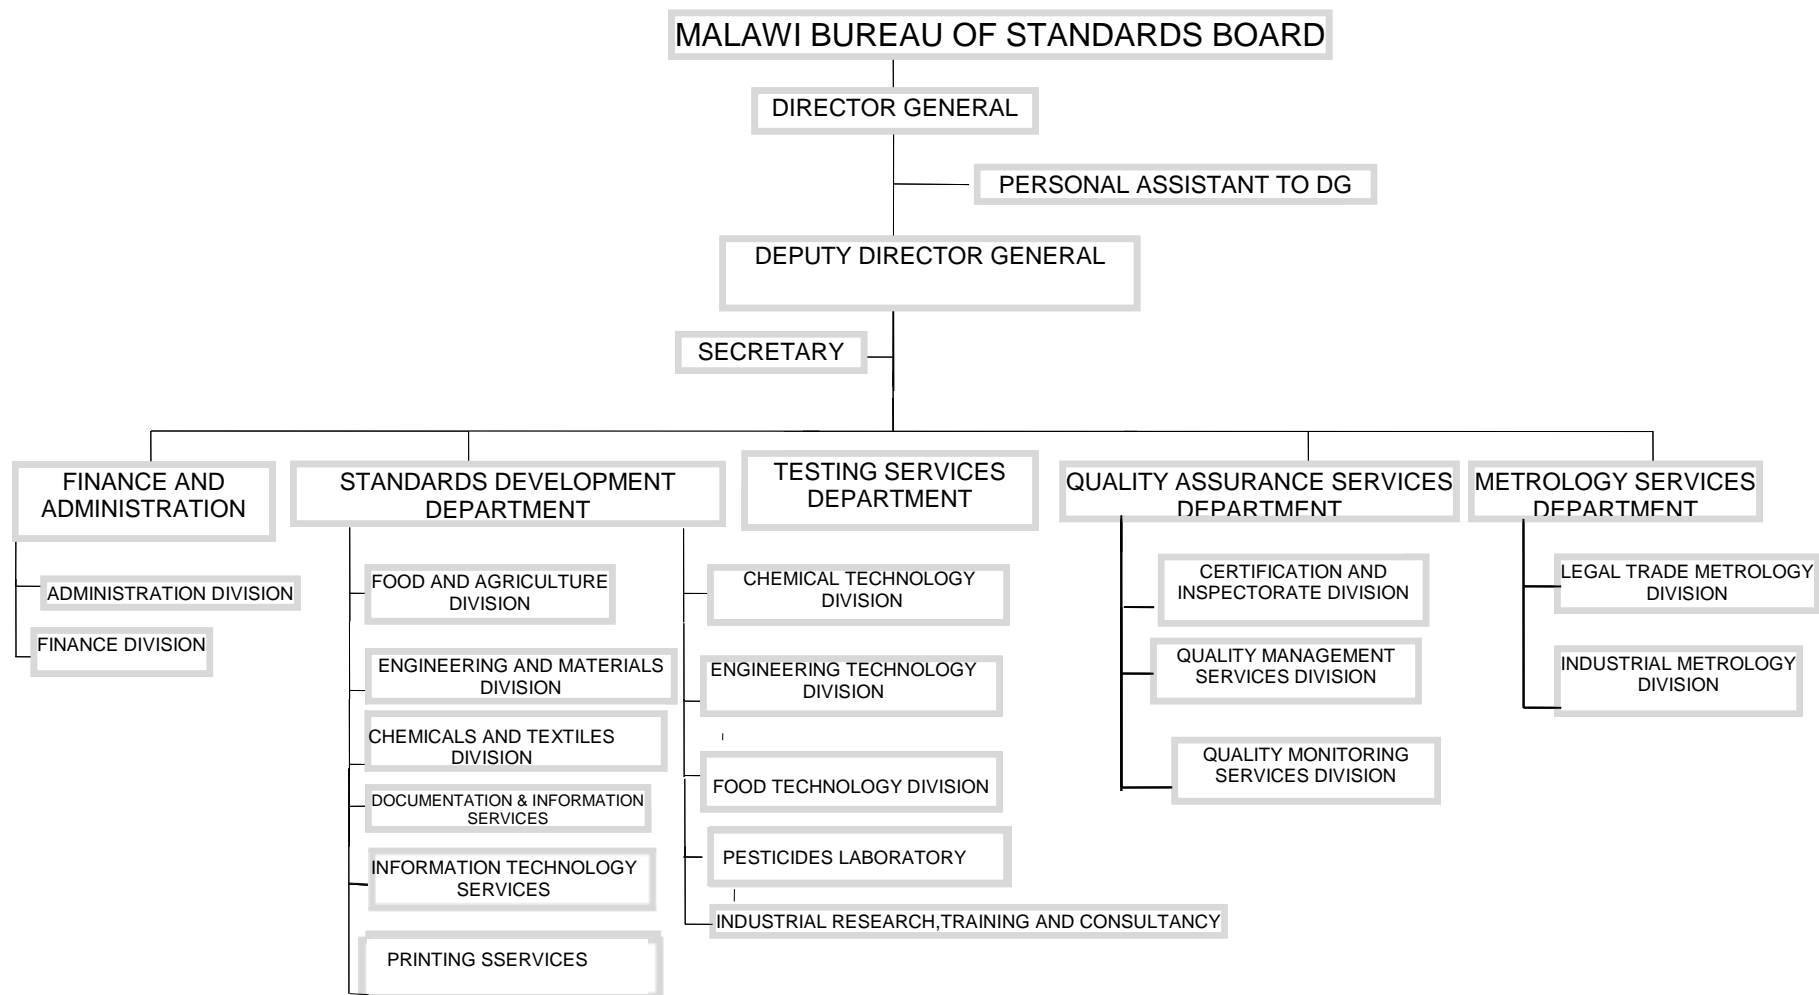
MALAWI BUREAU OF STANDARDS BOARD

DIRECTOR GENERAL

PERSONAL ASSISTANT TO DG

DEPUTY DIRECTOR GENERAL

SECRETARY

FINANCE AND ADMINISTRATION

ADMINISTRATION DIVISION

FINANCE DIVISION

STANDARDS DEVELOPMENT DEPARTMENT

FOOD AND AGRICULTURE DIVISION

ENGINEERING AND MATERIALS DIVISION

CHEMICALS AND TEXTILES DIVISION

DOCUMENTATION & INFORMATION SERVICES

INFORMATION TECHNOLOGY SERVICES

PRINTING SSERVICES

TESTING SERVICES DEPARTMENT

CHEMICAL TECHNOLOGY DIVISION

ENGINEERING TECHNOLOGY DIVISION

FOOD TECHNOLOGY DIVISION

PESTICIDES LABORATORY

INDUSTRIAL RESEARCH,TRAINING AND CONSULTANCY

QUALITY ASSURANCE SERVICES DEPARTMENT

CERTIFICATION AND INSPECTORATE DIVISION

QUALITY MANAGEMENT SERVICES DIVISION

QUALITY MONITORING SERVICES DIVISION

METROLOGY SERVICES DEPARTMENT

LEGAL TRADE METROLOGY DIVISION

INDUSTRIAL METROLOGY DIVISION